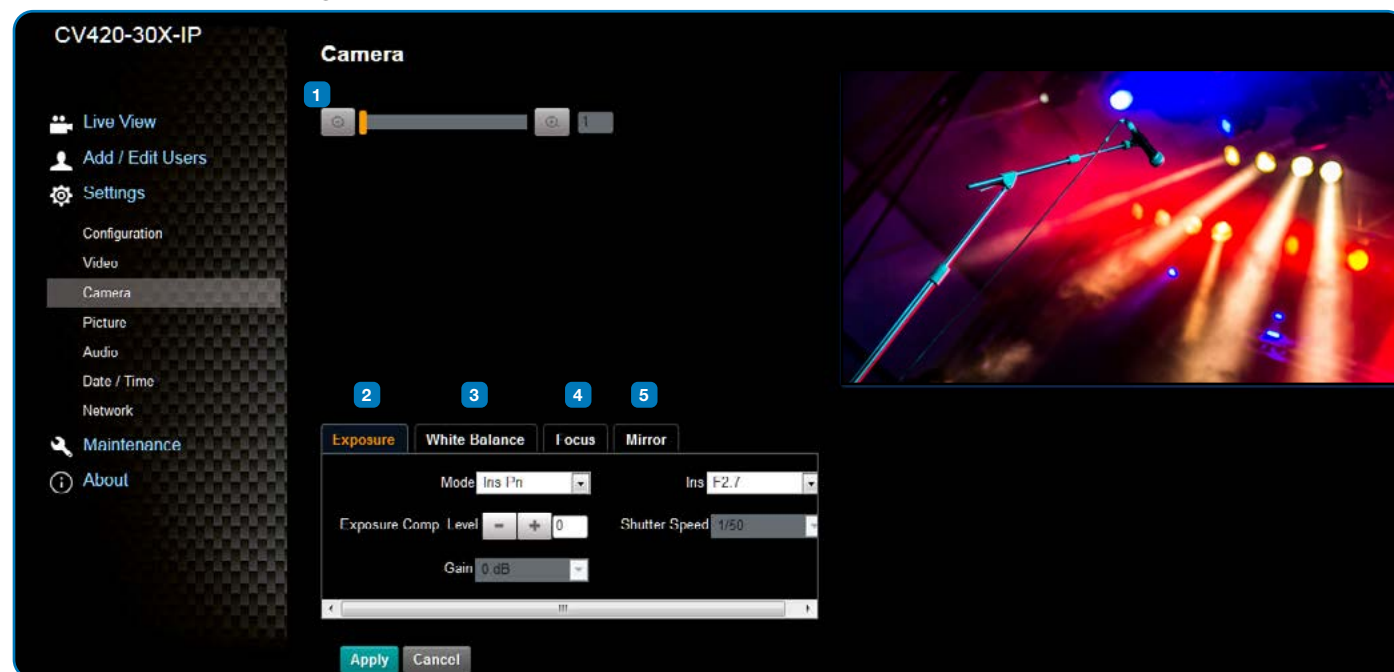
CV420-30X-IP

Live View
Add / Edit Users
Settings
Configuration
Video
Camera
Picture
Audio
Date / Time
Network
Maintenance
About

Camera

1

1

2
3
4
5

Exposure
White Balance
Focus
Mirror

Mode Iris Pri
Iris F2.7
Exposure Comp. Level − + 0
Shutter Speed 1/50
Gain 0 dB

Apply
Cancel